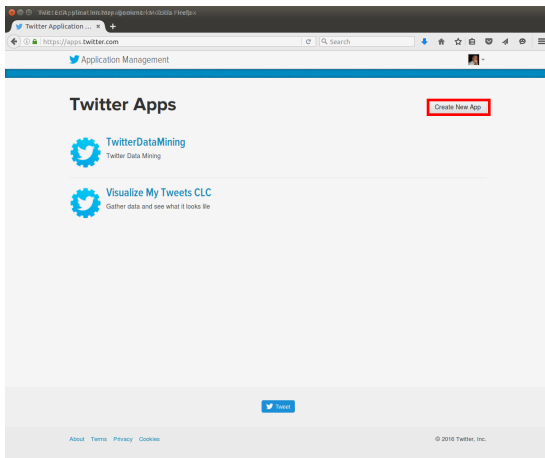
Twitter Application ... ×

https://apps.twitter.com

Search

Application Management

Twitter Apps

Create New App

TwitterDataMining

Twitter Data Mining

Visualize My Tweets CLC

Gather data and see what it looks lie

Tweet

About Terms Privacy Cookies

© 2016 Twitter, Inc.